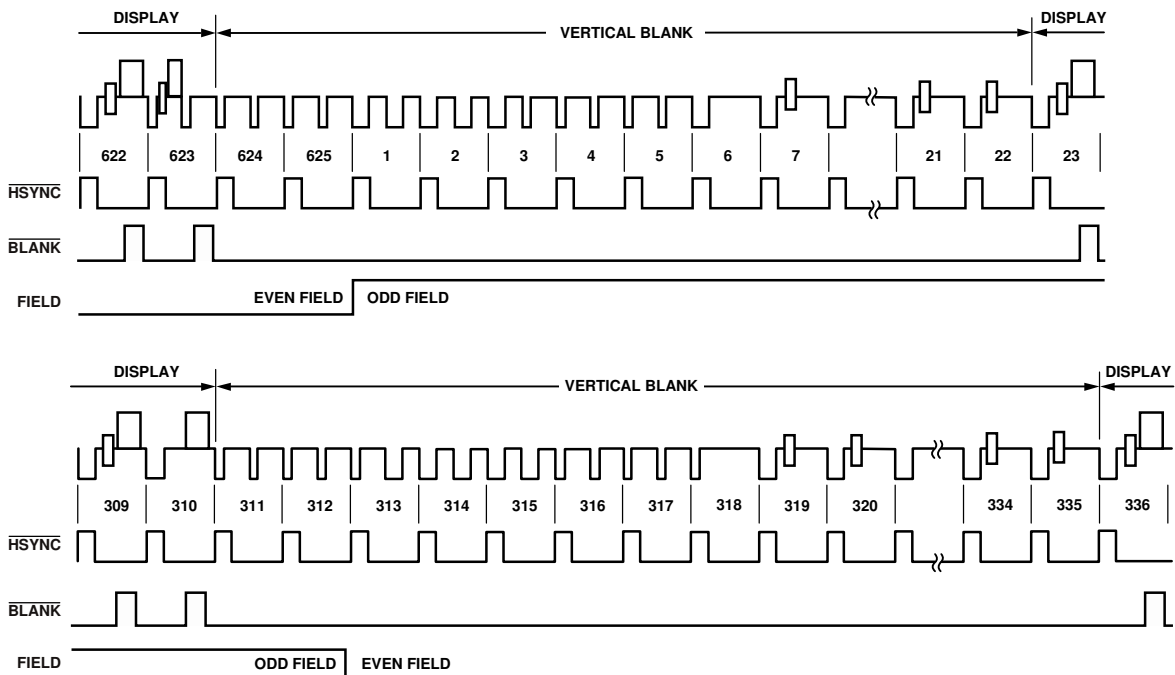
DISPLAY

VERTICAL BLANK

DISPLAY

622 623 624 625 1 2 3 4 5 6 7 21 22 23

$\overline{HSYNC}$

$\overline{BLANK}$

FIELD

EVEN FIELD

ODD FIELD

DISPLAY

VERTICAL BLANK

DISPLAY

309 310 311 312 313 314 315 316 317 318 319 320 334 335 336

$\overline{HSYNC}$

$\overline{BLANK}$

FIELD

ODD FIELD

EVEN FIELD